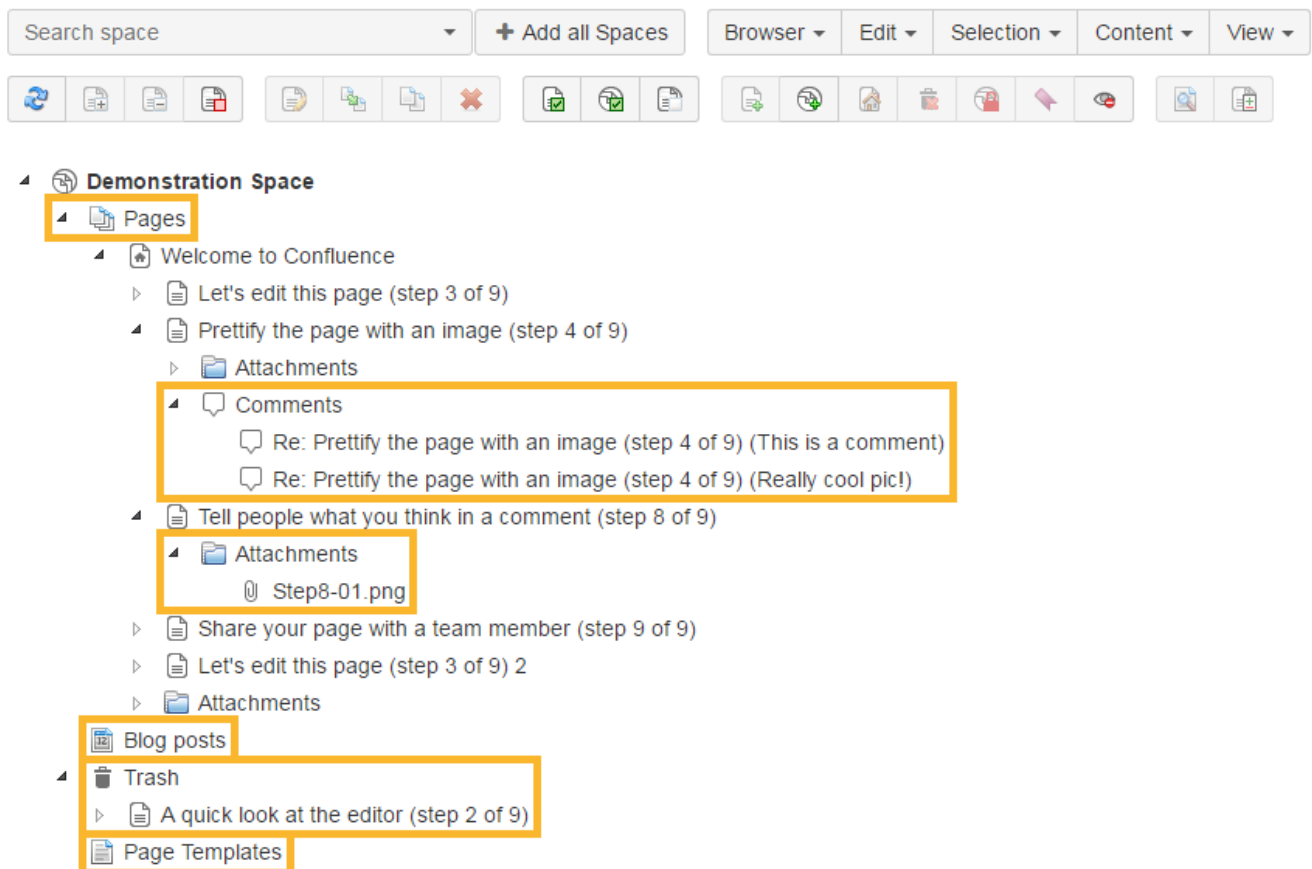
Search space
+ Add all Spaces
Browser
Edit
Selection
Content
View

Demonstration Space
Pages
Welcome to Confluence
Let's edit this page (step 3 of 9)
Prettify the page with an image (step 4 of 9)
Attachments
Comments
Re: Prettify the page with an image (step 4 of 9) (This is a comment)
Re: Prettify the page with an image (step 4 of 9) (Really cool pic!)
Tell people what you think in a comment (step 8 of 9)
Attachments
Step8-01.png
Share your page with a team member (step 9 of 9)
Let's edit this page (step 3 of 9) 2
Attachments
Blog posts
Trash
A quick look at the editor (step 2 of 9)
Page Templates